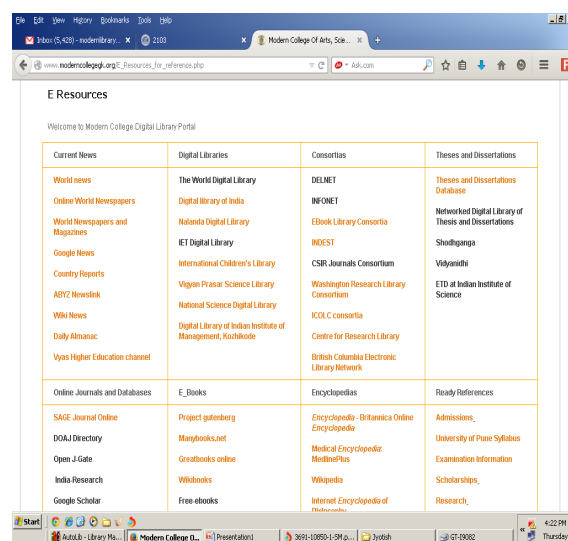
File Edit View History Bookmarks Tools Help

Inbox (5,428) - modernlibrary... × 2103 × Modern College of Arts, Scie... × +

www.moderncollegegk.org/E_Resources_for_reference.php

Ask.com

E Resources

Welcome to Modern College Digital Library Portal

| Current News | Digital Libraries | Consortias | Theses and Dissertations |
|---|---|---|---|
| World news<br>Online World Newspapers<br>World Newspapers and Magazines<br>Google News<br>Country Reports<br>ABYZ Newslink<br>Wiki News<br>Daily Almanac<br>Vyas Higher Education channel | The World Digital Library<br>Digital library of India<br>Nalanda Digital Library<br>IET Digital Library<br>International Children's Library<br>Vigyan Prasar Science Library<br>National Science Digital Library<br>Digital Library of Indian Institute of Management, Kozhikode | DELNET<br>INFONET<br>EBook Library Consortia<br>INDEST<br>CSIR Journals Consortium<br>Washington Research Library Consortium<br>ICOLC consortia<br>Centre for Research Library<br>British Columbia Electronic Library Network | Theses and Dissertations Database<br>Networked Digital Library of Thesis and Dissertations<br>Shodhganga<br>Vidyanidhi<br>ETD at Indian Institute of Science |
| Online Journals and Databases | E_Books | Encyclopedias | Ready References |
| SAGE Journal Online<br>DOAJ Directory<br>Open J-Gate<br>India-Research<br>Google Scholar | Project gutenberg<br>Manybooks.net<br>Greatbooks online<br>Wikibooks<br>Free-ebooks | Encyclopedia - Britannica Online Encyclopedia<br>Medical Encyclopedia: MedlinePlus<br>Wikipedia<br>Internet Encyclopedia of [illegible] | Admissions<br>University of Pune Syllabus<br>Examination Information<br>Scholarships<br>Research |

Start | AutoLib - Library Ma... | Modern College O... | Presentation1 | 3691-10850-1-SM.p... | Jyotish | GT-19082 | 4:22 PM Thursday